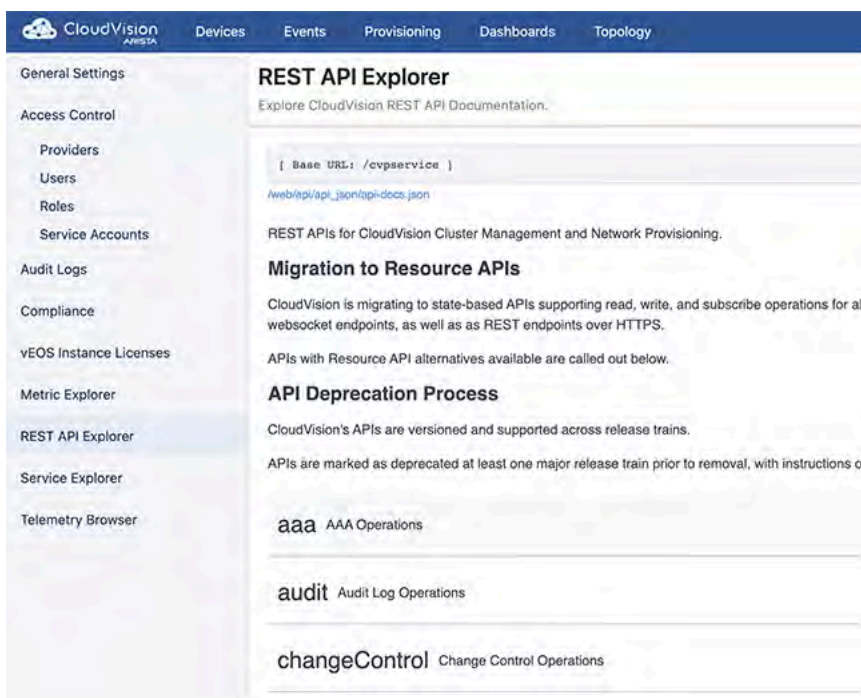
CloudVision ARISTA
Devices
Events
Provisioning
Dashboards
Topology

General Settings
Access Control
Providers
Users
Roles
Service Accounts
Audit Logs
Compliance
vEOS Instance Licenses
Metric Explorer
REST API Explorer
Service Explorer
Telemetry Browser

REST API Explorer
Explore CloudVision REST API Documentation.

[ Base URL: /cvpservice ]
/web/api/api_json/api-docs.json

REST APIs for CloudVision Cluster Management and Network Provisioning.

Migration to Resource APIs

CloudVision is migrating to state-based APIs supporting read, write, and subscribe operations for al websocket endpoints, as well as as REST endpoints over HTTPS.

APIs with Resource API alternatives available are called out below.

API Deprecation Process

CloudVision's APIs are versioned and supported across release trains.

APIs are marked as deprecated at least one major release train prior to removal, with instructions o

aaa AAA Operations

audit Audit Log Operations

changeControl Change Control Operations